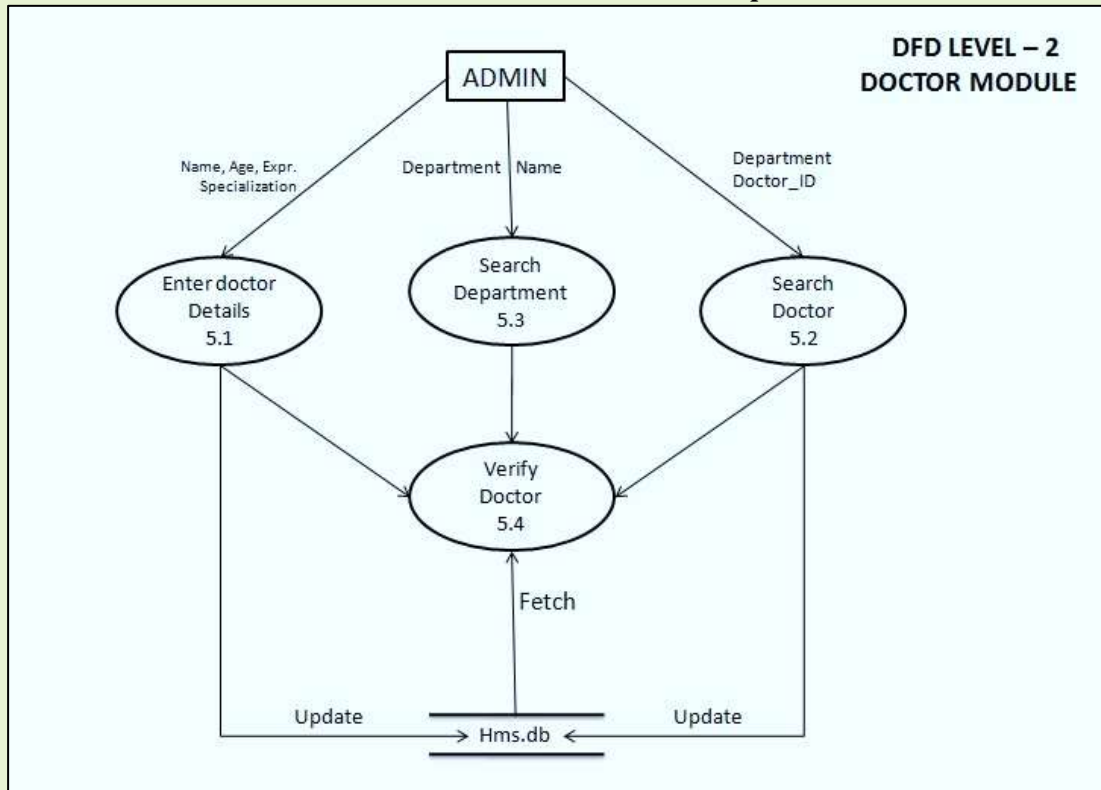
DFD LEVEL – 2
DOCTOR MODULE

ADMIN

Name, Age, Expr. Specialization

Department Name

Department Doctor_ID

Enter doctor Details 5.1

Search Department 5.3

Search Doctor 5.2

Verify Doctor 5.4

Fetch

Update

Hms.db

Update